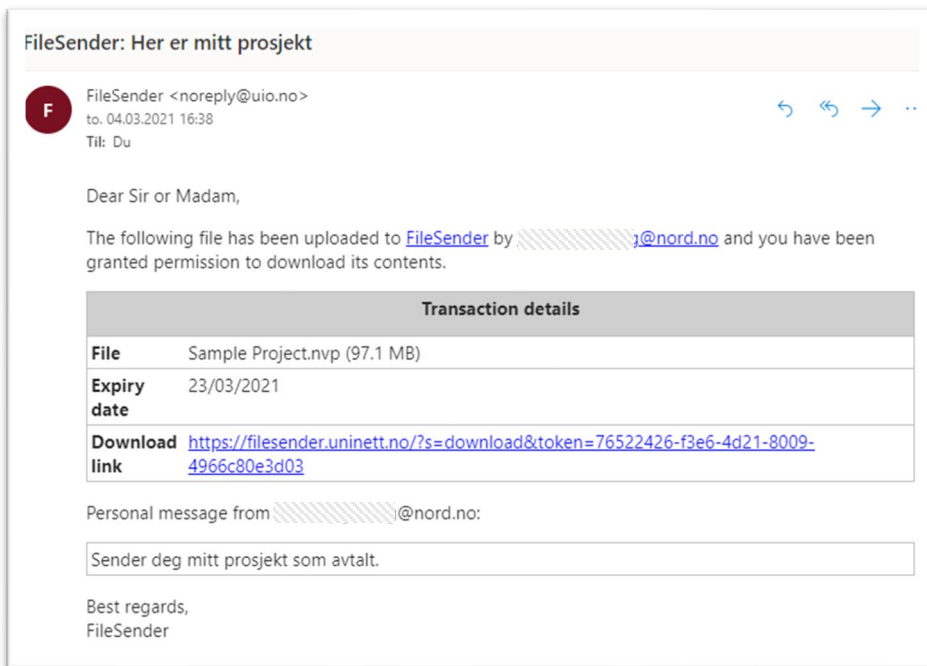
FileSender: Her er mitt prosjekt

F

FileSender <noreply@uio.no>
to. 04.03.2021 16:38
Til: Du

Dear Sir or Madam,

The following file has been uploaded to FileSender by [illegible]@nord.no and you have been granted permission to download its contents.

| Transaction details | |
|---|---|
| File | Sample Project.nvp (97.1 MB) |
| Expiry date | 23/03/2021 |
| Download link | https://filesender.uninett.no/?s=download&token=76522426-f3e6-4d21-8009-4966c80e3d03 |

Personal message from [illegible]@nord.no:

Sender deg mitt prosjekt som avtalt.

Best regards,
FileSender